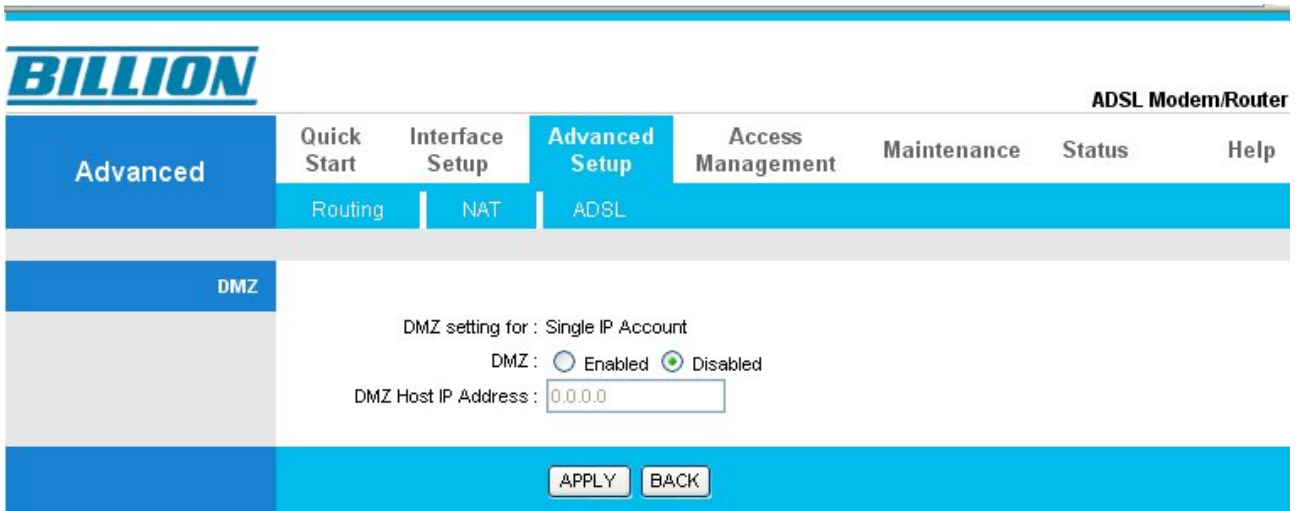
BILLION

ADSL Modem/Router

Advanced

Quick Start | Interface Setup | Advanced Setup | Access Management | Maintenance | Status | Help

Routing | NAT | ADSL

DMZ

DMZ setting for : Single IP Account

DMZ : Enabled Disabled

DMZ Host IP Address : 0.0.0.0

APPLY BACK